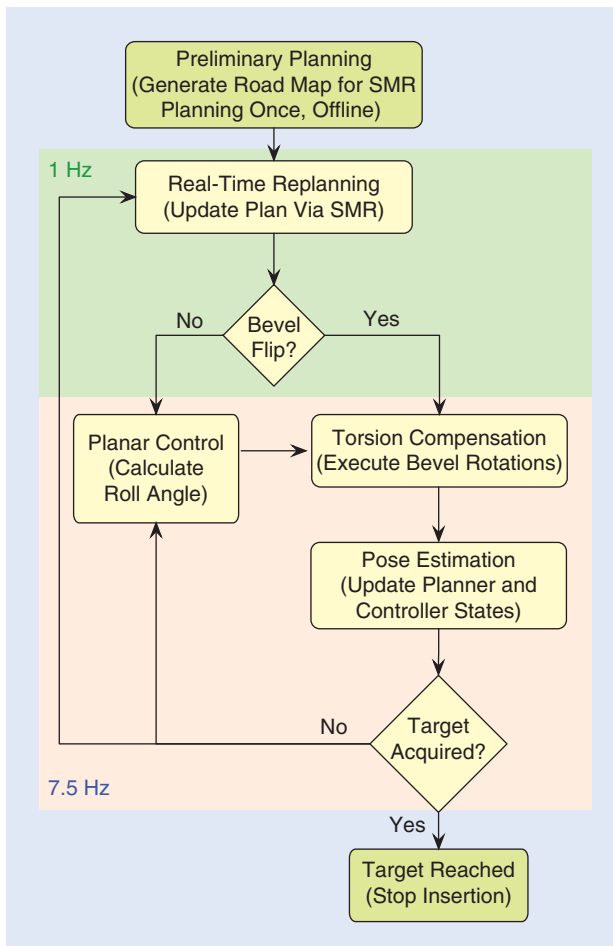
Preliminary Planning
(Generate Road Map for SMR
Planning Once, Offline)

1 Hz

Real-Time Replanning
(Update Plan Via SMR)

No

Bevel
Flip?

Yes

Planar Control
(Calculate
Roll Angle)

Torsion Compensation
(Execute Bevel Rotations)

Pose Estimation
(Update Planner and
Controller States)

No

Target
Acquired?

7.5 Hz

Yes

Target Reached
(Stop Insertion)